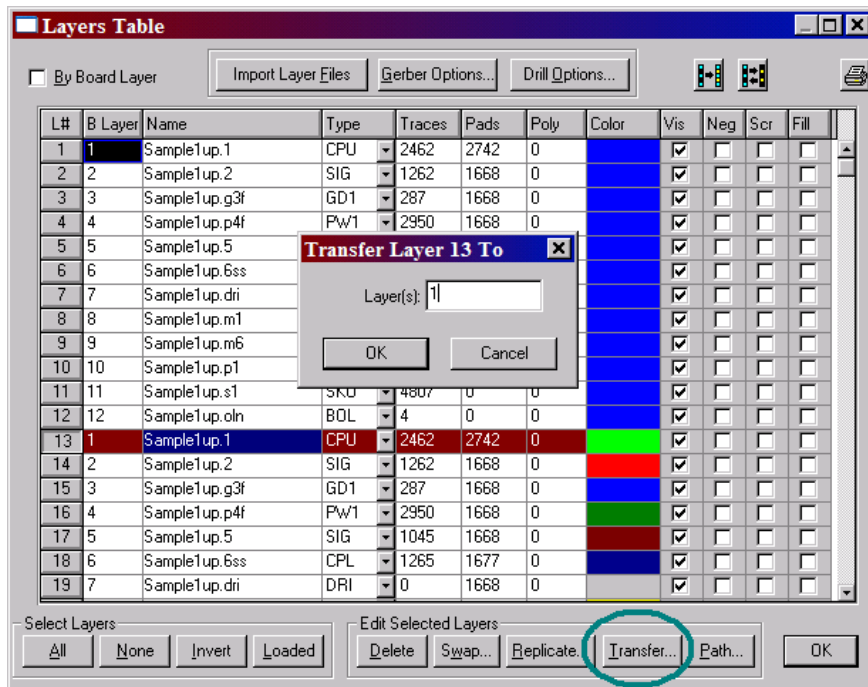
Layers Table

By Board Layer

Import Layer Files | Gerber Options... | Drill Options...

| L# | B Layer | Name | Type | Traces | Pads | Poly | Color | Vis | Neg | Scr | Fill |
|---|---|---|---|---|---|---|---|---|---|---|---|
| 1 | 1 | Sample1up.1 | CPU | 2462 | 2742 | 0 | | ☑ | ☐ | ☐ | ☐ |
| 2 | 2 | Sample1up.2 | SIG | 1262 | 1668 | 0 | | ☑ | ☐ | ☐ | ☐ |
| 3 | 3 | Sample1up.g3f | GD1 | 287 | 1668 | 0 | | ☑ | ☐ | ☐ | ☐ |
| 4 | 4 | Sample1up.p4f | PW1 | 2950 | 1668 | 0 | | ☑ | ☐ | ☐ | ☐ |
| 5 | 5 | Sample1up.5 | | | | | | ☑ | ☐ | ☐ | ☐ |
| 6 | 6 | Sample1up.6ss | | | | | | ☑ | ☐ | ☐ | ☐ |
| 7 | 7 | Sample1up.dri | | | | | | ☑ | ☐ | ☐ | ☐ |
| 8 | 8 | Sample1up.m1 | | | | | | ☑ | ☐ | ☐ | ☐ |
| 9 | 9 | Sample1up.m6 | | | | | | ☑ | ☐ | ☐ | ☐ |
| 10 | 10 | Sample1up.p1 | | | | | | ☑ | ☐ | ☐ | ☐ |
| 11 | 11 | Sample1up.s1 | SKU | 4807 | 0 | 0 | | ☑ | ☐ | ☐ | ☐ |
| 12 | 12 | Sample1up.oln | BOL | 4 | 0 | 0 | | ☑ | ☐ | ☐ | ☐ |
| 13 | 1 | Sample1up.1 | CPU | 2462 | 2742 | 0 | | ☑ | ☐ | ☐ | ☐ |
| 14 | 2 | Sample1up.2 | SIG | 1262 | 1668 | 0 | | ☑ | ☐ | ☐ | ☐ |
| 15 | 3 | Sample1up.g3f | GD1 | 287 | 1668 | 0 | | ☑ | ☐ | ☐ | ☐ |
| 16 | 4 | Sample1up.p4f | PW1 | 2950 | 1668 | 0 | | ☑ | ☐ | ☐ | ☐ |
| 17 | 5 | Sample1up.5 | SIG | 1045 | 1668 | 0 | | ☑ | ☐ | ☐ | ☐ |
| 18 | 6 | Sample1up.6ss | CPL | 1265 | 1677 | 0 | | ☑ | ☐ | ☐ | ☐ |
| 19 | 7 | Sample1up.dri | DRI | 0 | 1668 | 0 | | ☑ | ☐ | ☐ | ☐ |

Transfer Layer 13 To

Layer(s): 1

OK | Cancel

Select Layers
All | None | Invert | Loaded

Edit Selected Layers
Delete | Swap... | Replicate... | Transfer... | Path...

OK